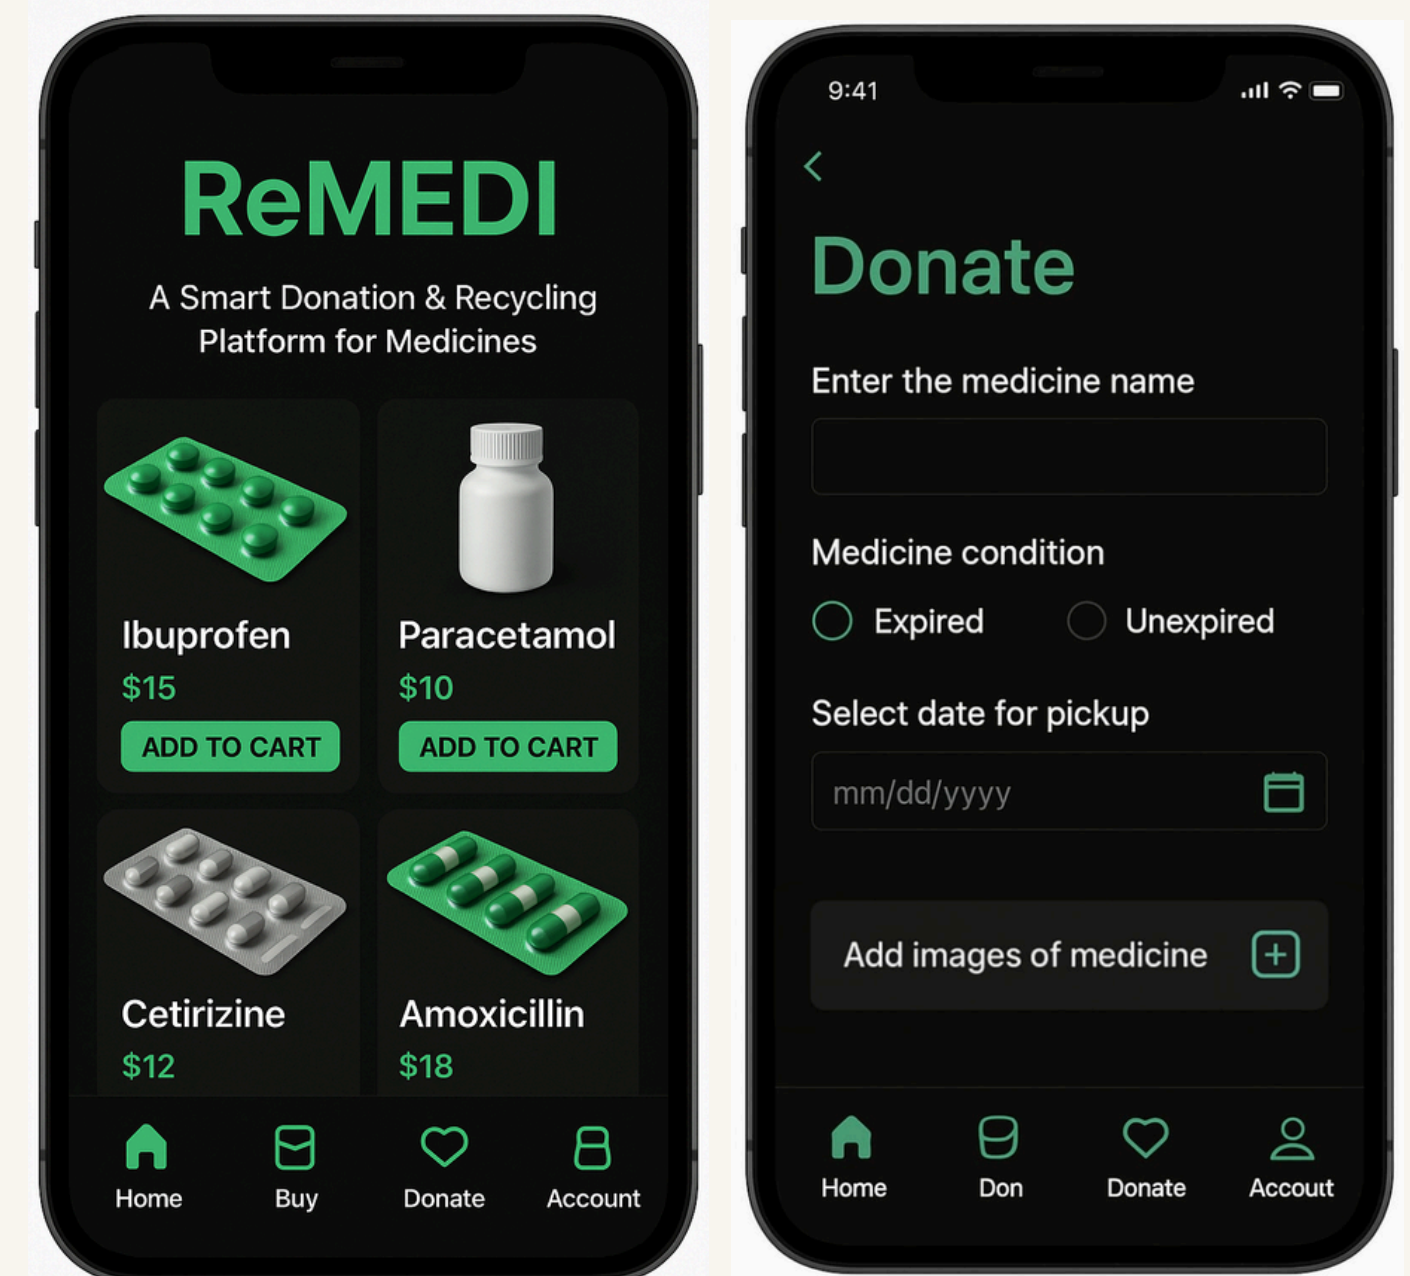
ReMEDI

A Smart Donation & Recycling Platform for Medicines

Ibuprofen
$15
ADD TO CART

Paracetamol
$10
ADD TO CART

Cetirizine
$12

Amoxicillin
$18

Home
Buy
Donate
Account

9:41

<

Donate

Enter the medicine name

Medicine condition

Expired
Unexpired

Select date for pickup

mm/dd/yyyy

Add images of medicine

Home
Don
Donate
Account